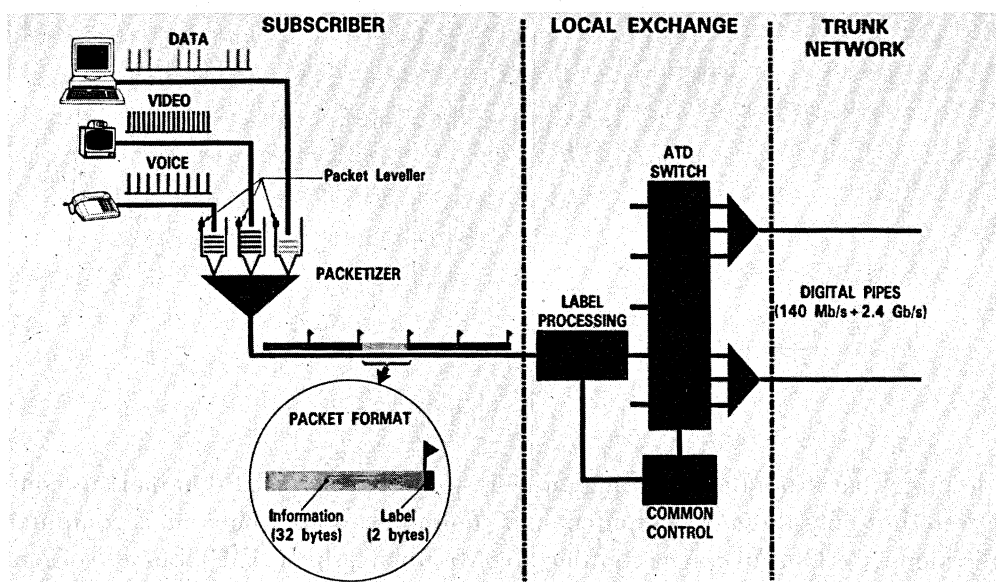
SUBSCRIBER

LOCAL EXCHANGE

TRUNK NETWORK

DATA

VIDEO

VOICE

Packet Leveller

PACKETIZER

ATD SWITCH

LABEL PROCESSING

DIGITAL PIPES (140 Mb/s + 2.4 Gb/s)

PACKET FORMAT

Information (32 bytes)

Label (2 bytes)

COMMON CONTROL